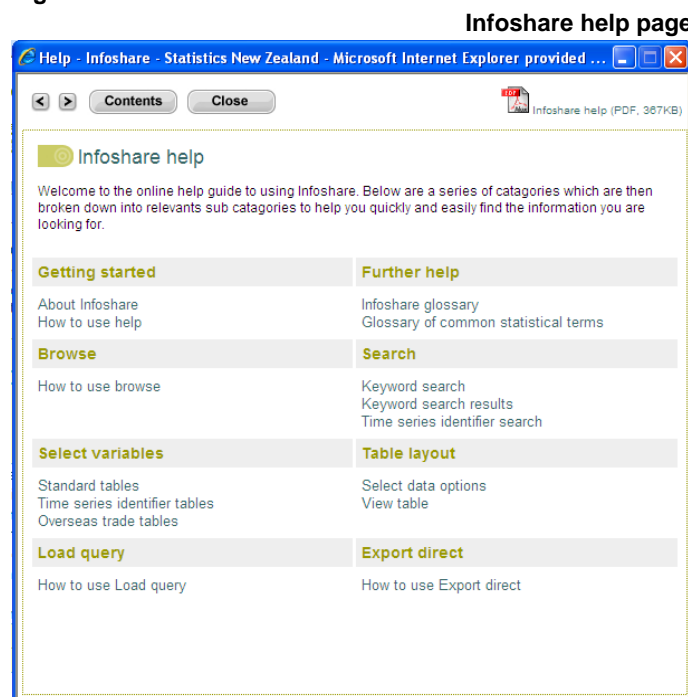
Infoshare help page

Help - Infoshare - Statistics New Zealand - Microsoft Internet Explorer provided ...

Contents Close

Infoshare help (PDF, 367KB)

Infoshare help

Welcome to the online help guide to using Infoshare. Below are a series of catagories which are then broken down into relevants sub catagories to help you quickly and easily find the information you are looking for.

Getting started

About Infoshare
How to use help

Further help

Infoshare glossary
Glossary of common statistical terms

Browse

How to use browse

Search

Keyword search
Keyword search results
Time series identifier search

Select variables

Standard tables
Time series identifier tables
Overseas trade tables

Table layout

Select data options
View table

Load query

How to use Load query

Export direct

How to use Export direct